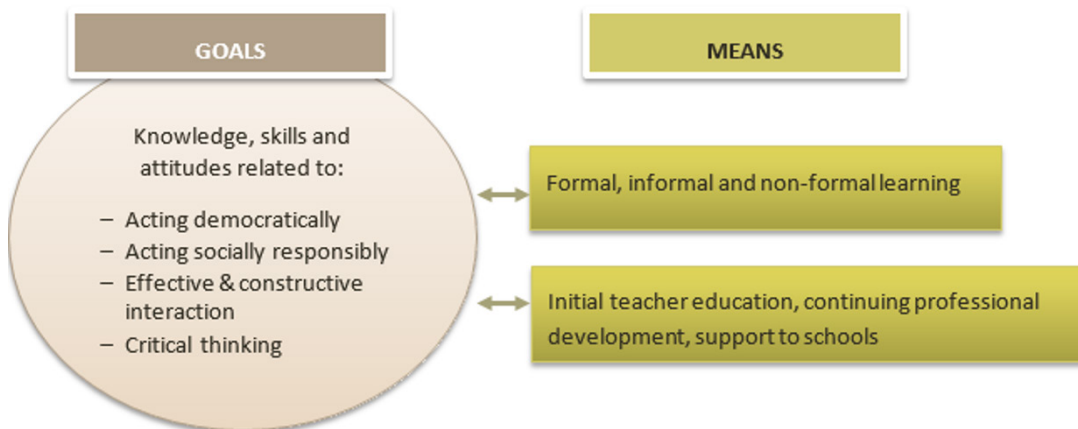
GOALS

MEANS

Knowledge, skills and attitudes related to:

– Acting democratically
– Acting socially responsibly
– Effective & constructive interaction
– Critical thinking

Formal, informal and non-formal learning

Initial teacher education, continuing professional development, support to schools